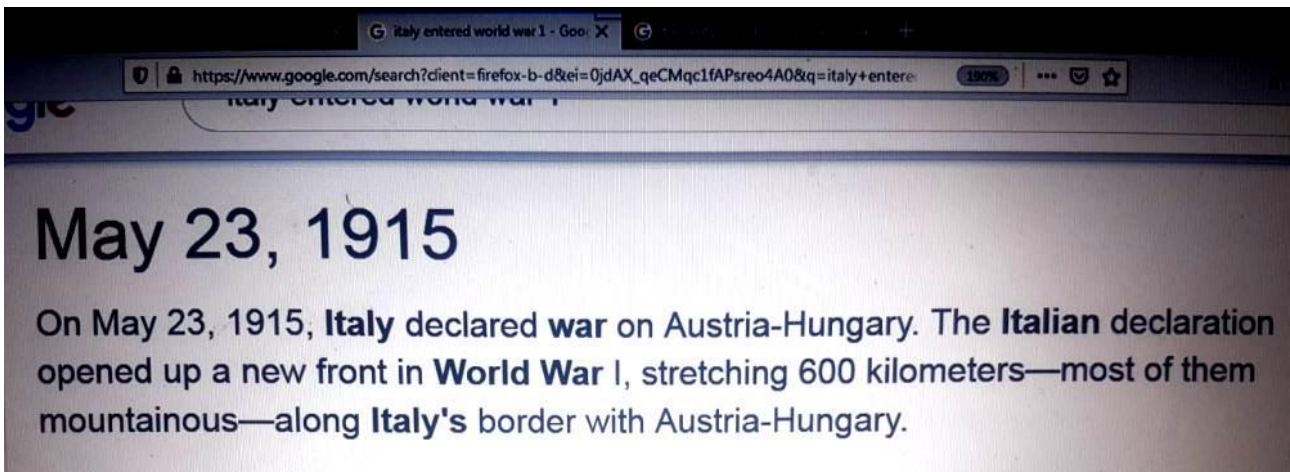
italy entered world war 1 - Goo X

https://www.google.com/search?client=firefox-b-d&ei=0jdAX_qeCMqc1fAPsreo4A0&q=italy+entere

190%

gle

italy entered world war 1

May 23, 1915

On May 23, 1915, Italy declared war on Austria-Hungary. The Italian declaration opened up a new front in World War I, stretching 600 kilometers—most of them mountainous—along Italy's border with Austria-Hungary.